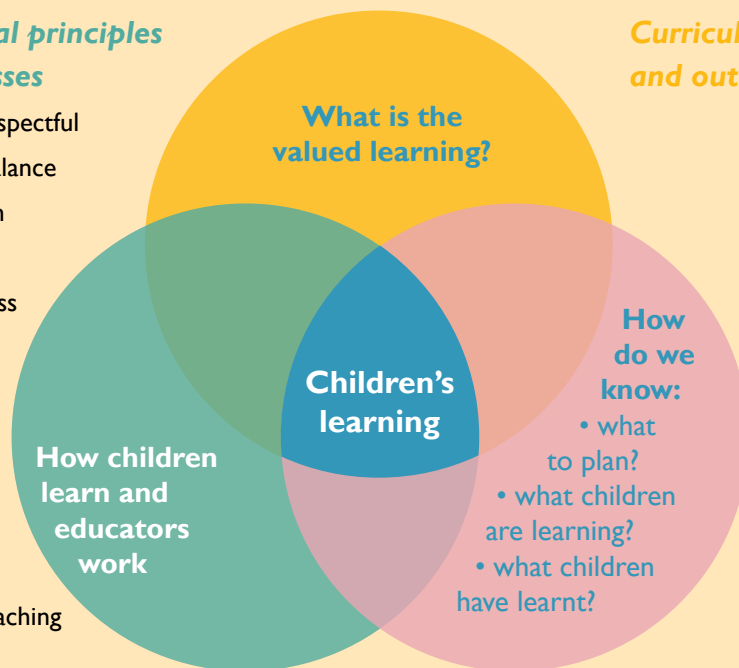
al principles
sses

spectful

lance

n

ss

aching

Curricul
and out

What is the valued learning?

How do we know:
• what to plan?
• what children are learning?
• what children have learnt?

Children's learning

How children learn and educators work